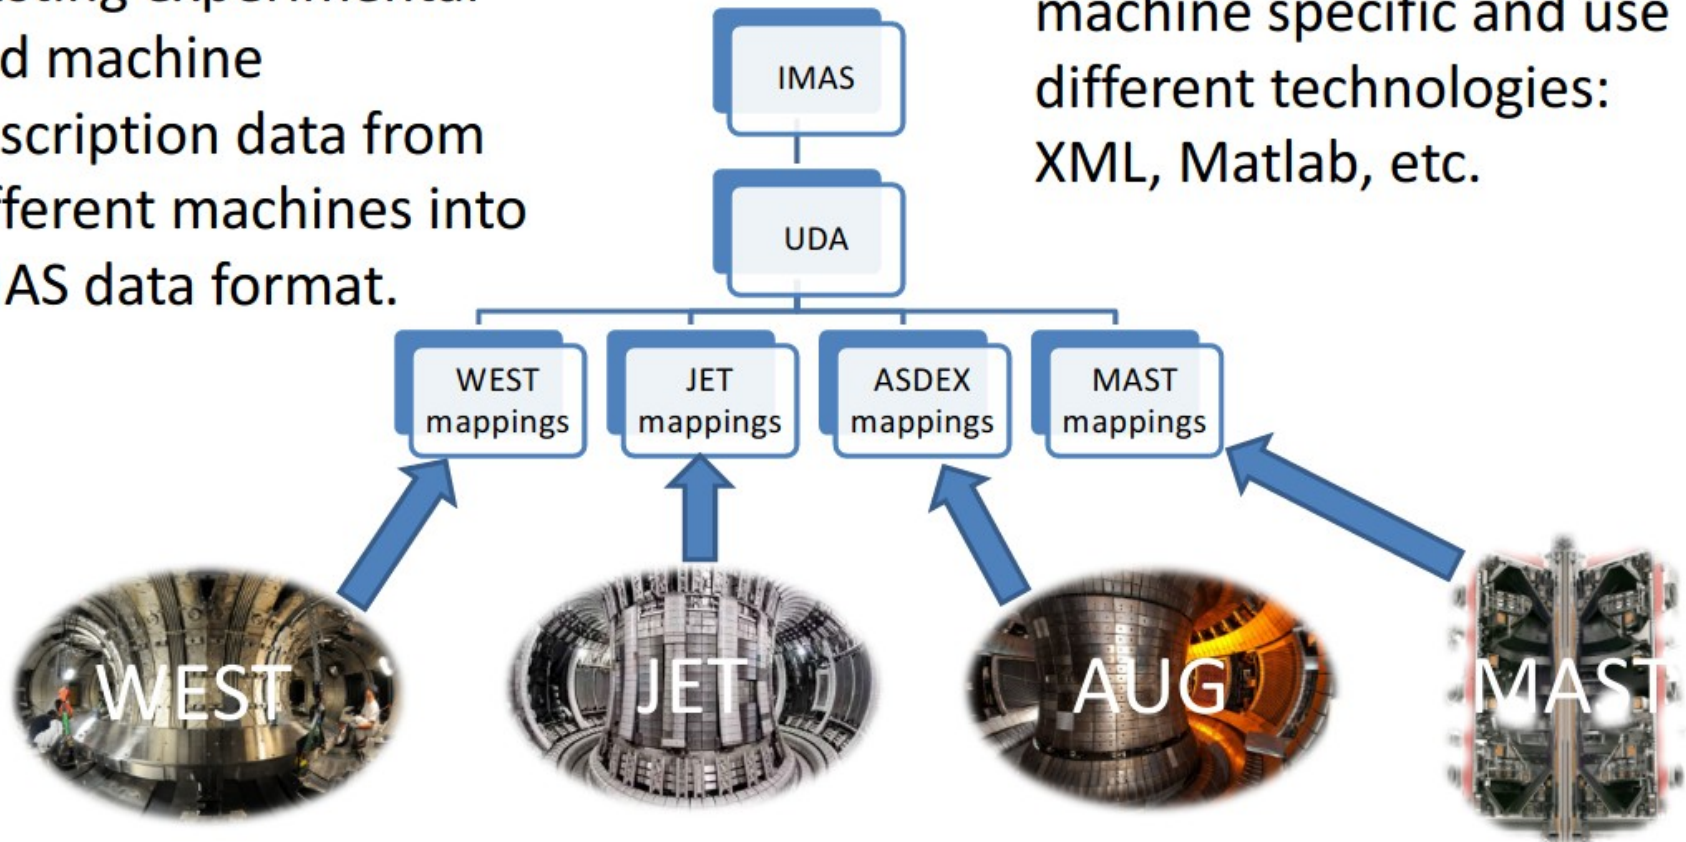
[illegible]
d machine
scription data from
fferent machines into
AS data format.

machine specific and use different technologies: XML, Matlab, etc.

IMAS

UDA

WEST mappings

JET mappings

ASDEX mappings

MAST mappings

WEST

JET

AUG

MAST